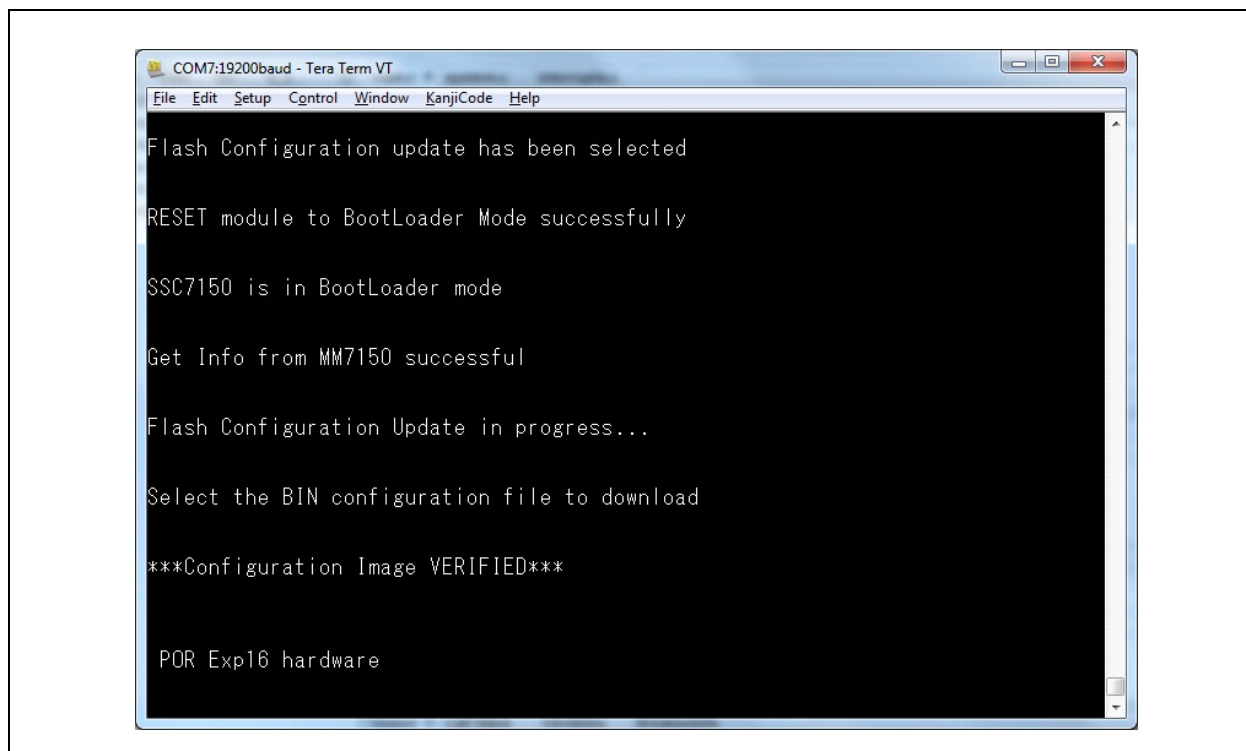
COM7:19200baud - Tera Term VT

File Edit Setup Control Window KanjiCode Help

Flash Configuration update has been selected

RESET module to BootLoader Mode successfully

SSC7150 is in BootLoader mode

Get Info from MM7150 successful

Flash Configuration Update in progress...

Select the BIN configuration file to download

***Configuration Image VERIFIED***

POR Exp16 hardware